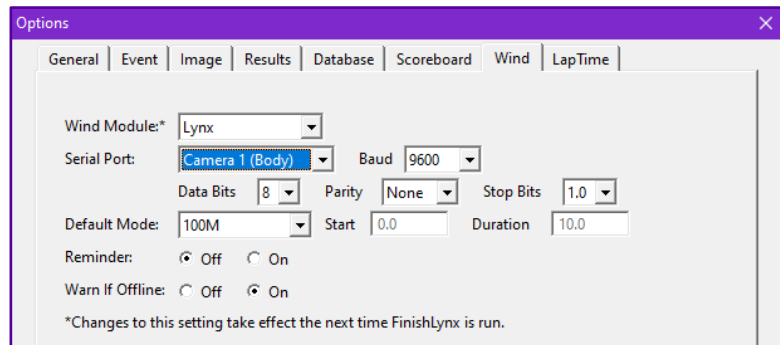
Options

General | Event | Image | Results | Database | Scoreboard | Wind | LapTime

Wind Module:* Lynx

Serial Port: Camera 1 (Body) Baud 9600

Data Bits 8 Parity None Stop Bits 1.0

Default Mode: 100M Start 0.0 Duration 10.0

Reminder: Off On

Warn If Offline: Off On

*Changes to this setting take effect the next time FinishLynx is run.